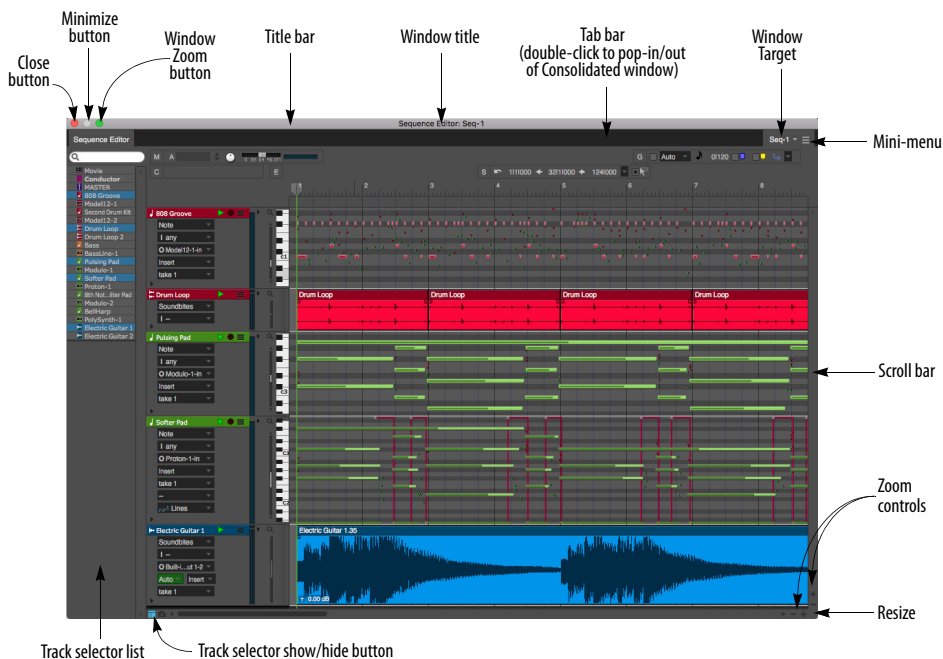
Minimize button

Close button

Window Zoom button

Title bar

Window title

Tab bar (double-click to pop-in/out of Consolidated window)

Window Target

Mini-menu

Scroll bar

Zoom controls

Resize

Track selector list

Track selector show/hide button

Sequence Editor: Seq-1

Sequence Editor

Seq-1

M A

C

E

G Auto

0|120

S 1|1|000 32|1|000 124|000

Movie
Conductor
MASTER
808 Groove
Model12-1
Second Drum Kit
Drum Loop 2
Model12-2
Drum Loop
Pulsing Pad
Bass
BassLine-1
Modulo-1
Softer Pad
Proton-1
8th Not...tter Pad
Modulo-2
BellHarp
PolySynth-1
Electric Guitar 1
Electric Guitar 2

808 Groove
Note
any
Model12-1-in
Insert
take 1

Drum Loop
Soundbites

Drum Loop
Drum Loop
Drum Loop
Drum Loop

Pulsing Pad
Note
any
Modulo-1-in
Insert
take 1

Softer Pad
Note
any
Proton-1-in
Insert
take 1
Lines

Electric Guitar 1
Soundbites
Built-i...ut 1-2
Auto
Insert
take 1

Electric Guitar 1.35
0.00 dB

2
3
4
5
6
7
8
C1
C3